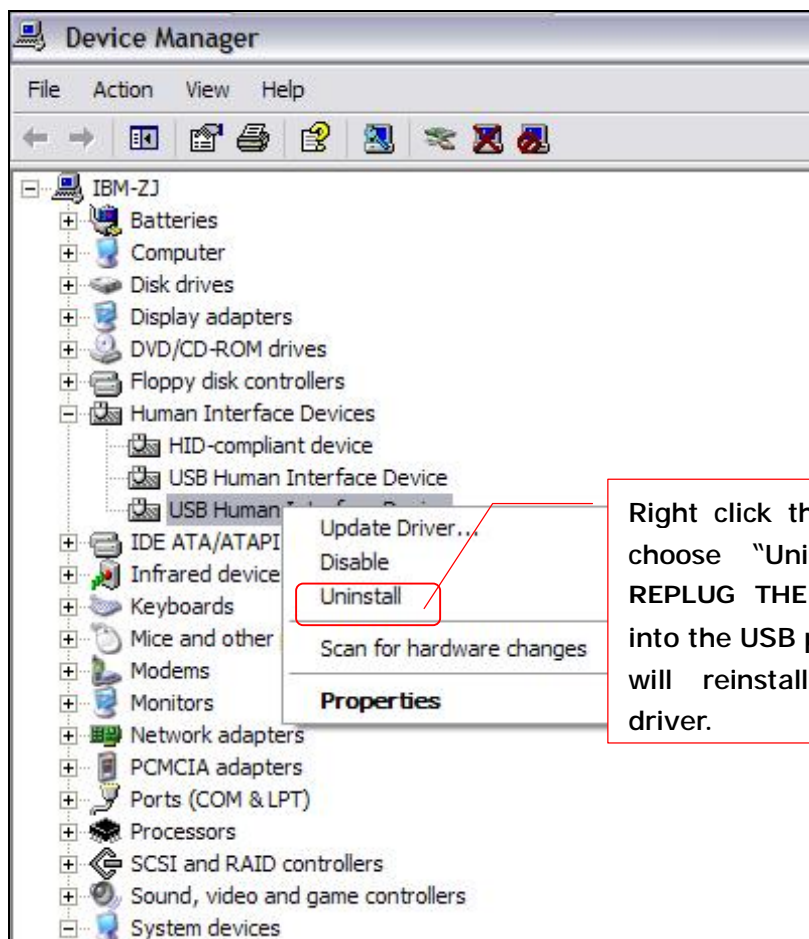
Device Manager

File Action View Help

IBM-ZJ
Batteries
Computer
Disk drives
Display adapters
DVD/CD-ROM drives
Floppy disk controllers
Human Interface Devices
HID-compliant device
USB Human Interface Device
USB Human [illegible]
IDE ATA/ATAPI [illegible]
Infrared device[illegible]
Keyboards
Mice and other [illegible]
Modems
Monitors
Network adapters
PCMCIA adapters
Ports (COM & LPT)
Processors
SCSI and RAID controllers
Sound, video and game controllers
System devices

Update Driver...
Disable
Uninstall
Scan for hardware changes
Properties

Right click th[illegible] choose "Uni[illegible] REPLUG THE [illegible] into the USB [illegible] will reinstall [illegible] driver.